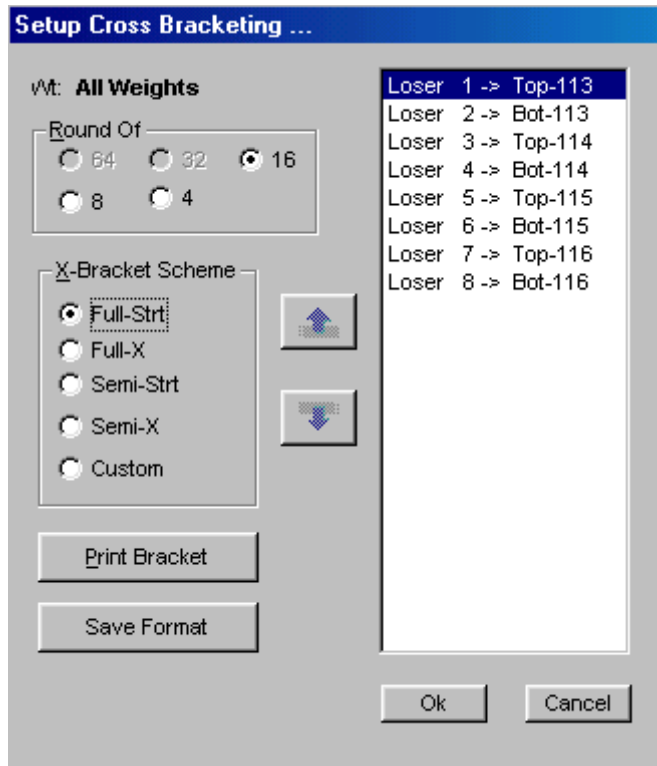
Setup Cross Bracketing ...

Wt: All Weights

Round Of

64
32
16
8
4

X-Bracket Scheme

Full-Strt
Full-X
Semi-Strt
Semi-X
Custom

Print Bracket

Save Format

Loser 1 -> Top-113
Loser 2 -> Bot-113
Loser 3 -> Top-114
Loser 4 -> Bot-114
Loser 5 -> Top-115
Loser 6 -> Bot-115
Loser 7 -> Top-116
Loser 8 -> Bot-116

Ok

Cancel